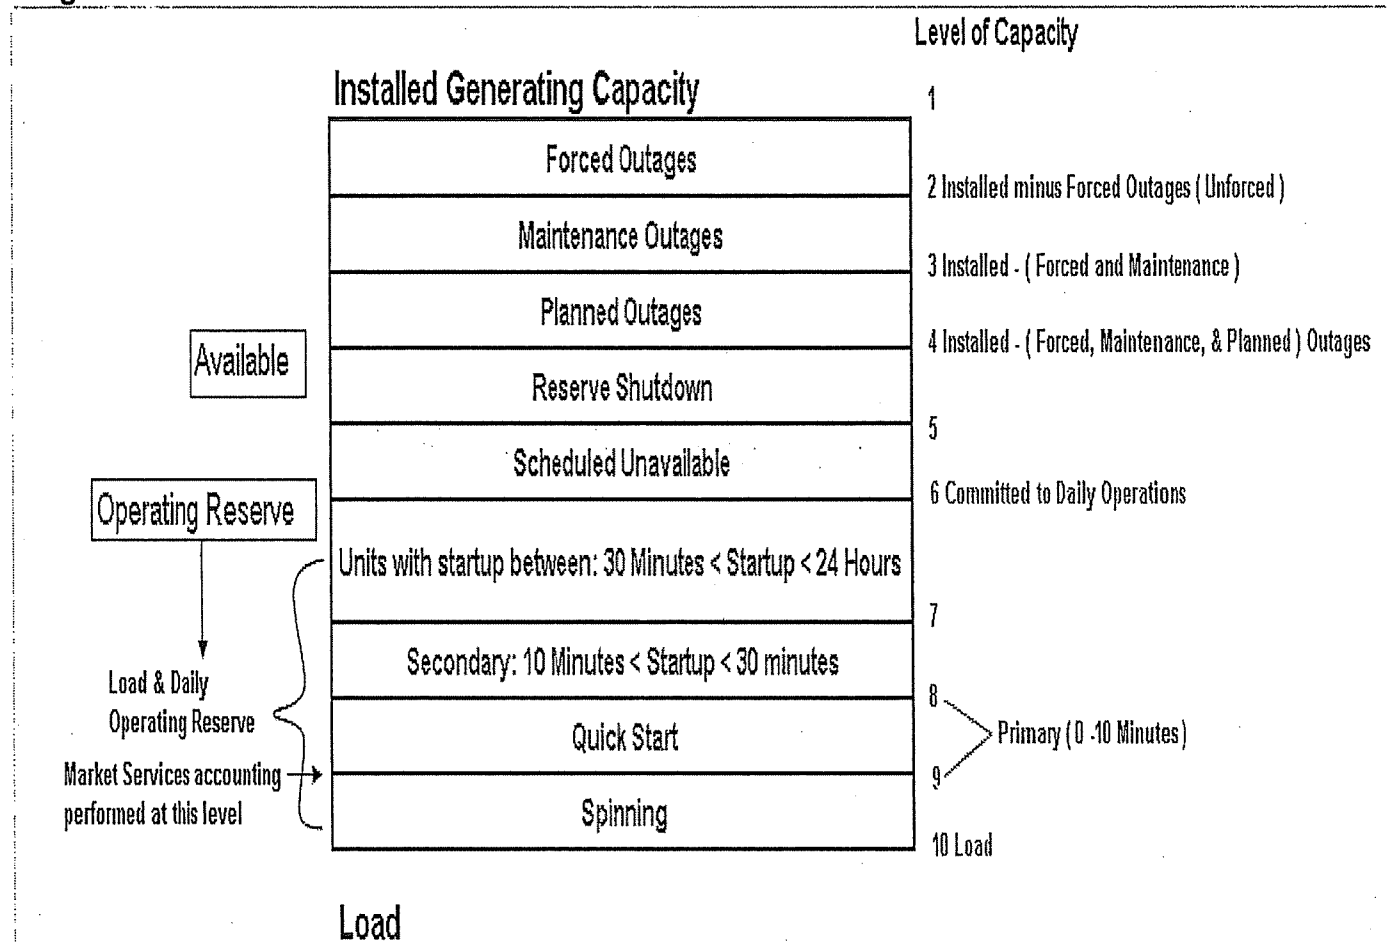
Level of Capacity

Installed Generating Capacity

1

Forced Outages

2 Installed minus Forced Outages ( Unforced )

Maintenance Outages

3 Installed - ( Forced and Maintenance )

Planned Outages

Available

4 Installed - ( Forced, Maintenance, & Planned ) Outages

Reserve Shutdown

5

Scheduled Unavailable

Operating Reserve

6 Committed to Daily Operations

Units with startup between: 30 Minutes < Startup < 24 Hours

7

Secondary: 10 Minutes < Startup < 30 minutes

Load & Daily Operating Reserve

8

Primary ( 0 -10 Minutes )

Quick Start

Market Services accounting performed at this level

9

Spinning

10 Load

Load